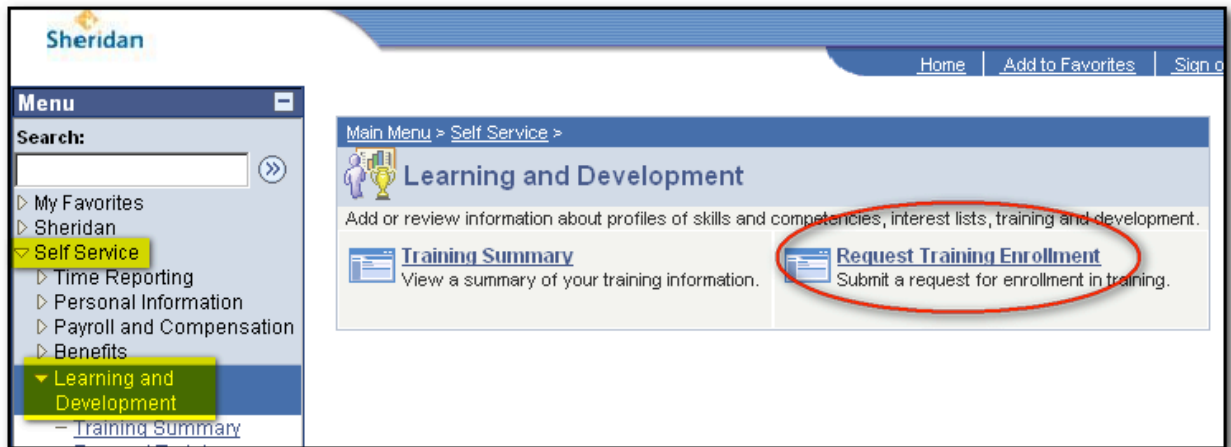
Sheridan

Home | Add to Favorites | Sign o

Menu

Search:

▷ My Favorites
▷ Sheridan
▽ Self Service
▷ Time Reporting
▷ Personal Information
▷ Payroll and Compensation
▷ Benefits
▼ Learning and Development
– Training Summary

Main Menu > Self Service >

Learning and Development

Add or review information about profiles of skills and competencies, interest lists, training and development.

Training Summary
View a summary of your training information.

Request Training Enrollment
Submit a request for enrollment in training.